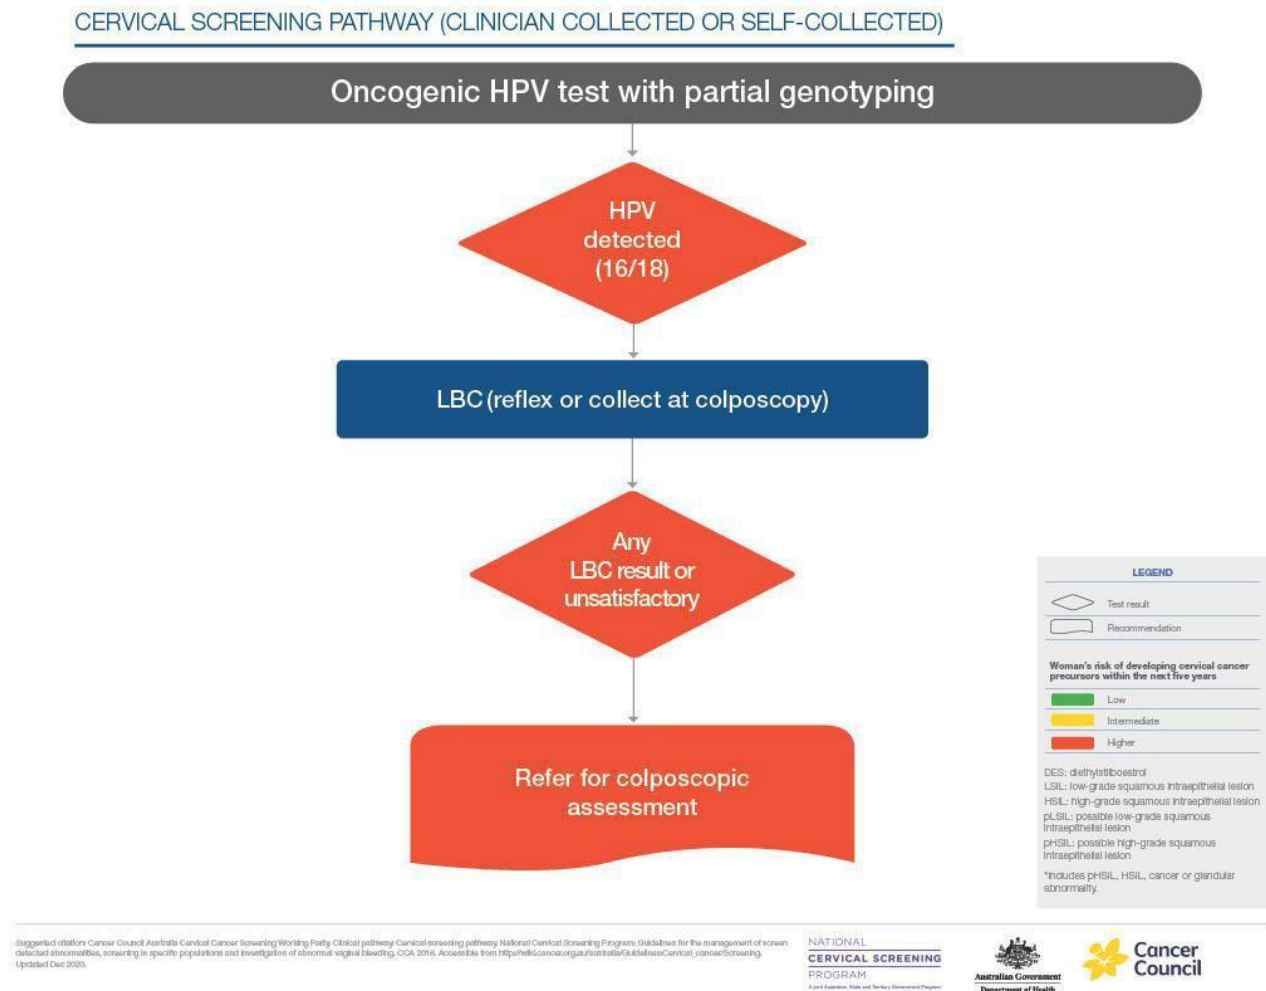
CERVICAL SCREENING PATHWAY (CLINICIAN COLLECTED OR SELF-COLLECTED)

Oncogenic HPV test with partial genotyping

HPV detected (16/18)

LBC (reflex or collect at colposcopy)

Any LBC result or unsatisfactory

Refer for colposcopic assessment

LEGEND

Test result

Recommendation

Woman's risk of developing cervical cancer precursors within the next five years

Low

Intermediate

Higher

DES: diethylstilboestrol
LSIL: low-grade squamous intraepithelial lesion
HSIL: high-grade squamous intraepithelial lesion
pLSIL: possible low-grade squamous intraepithelial lesion
pHSIL: possible high-grade squamous intraepithelial lesion
*Includes pHSIL, HSIL, cancer or glandular abnormality

Suggested citation: Cancer Council Australia Cervical Cancer Screening Working Party. Clinical pathway: Cervical screening pathway. National Cervical Screening Program: Guidelines for the management of screen detected abnormalities, screening in specific populations and investigation of abnormal vaginal bleeding. CCA 2016. Accessible from http://wiki.cancer.org.au/australia/Guidelines:Cervical_cancer/Screening. Updated Dec 2020.

NATIONAL CERVICAL SCREENING PROGRAM
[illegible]

Australian Government
Department of Health

Cancer Council